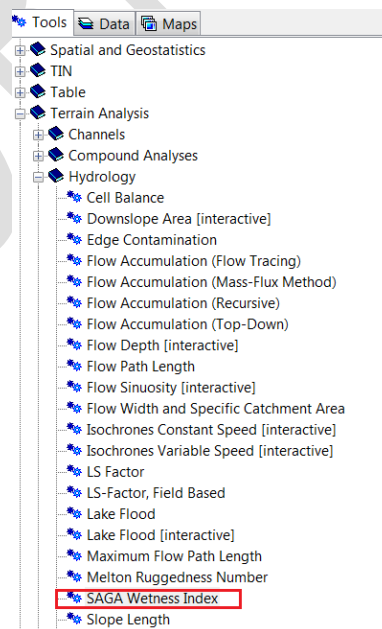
Tools | Data | Maps

Spatial and Geostatistics
TIN
Table
Terrain Analysis
Channels
Compound Analyses
Hydrology
Cell Balance
Downslope Area [interactive]
Edge Contamination
Flow Accumulation (Flow Tracing)
Flow Accumulation (Mass-Flux Method)
Flow Accumulation (Recursive)
Flow Accumulation (Top-Down)
Flow Depth [interactive]
Flow Path Length
Flow Sinuosity [interactive]
Flow Width and Specific Catchment Area
Isochrones Constant Speed [interactive]
Isochrones Variable Speed [interactive]
LS Factor
LS-Factor, Field Based
Lake Flood
Lake Flood [interactive]
Maximum Flow Path Length
Melton Ruggedness Number
SAGA Wetness Index
Slope Length